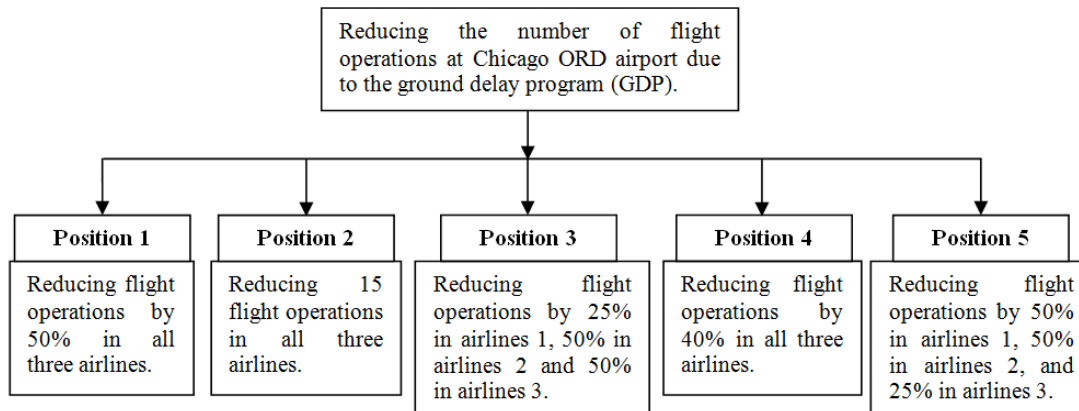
Reducing the number of flight operations at Chicago ORD airport due to the ground delay program (GDP).

Position 1

Reducing flight operations by 50% in all three airlines.

Position 2

Reducing 15 flight operations in all three airlines.

Position 3

Reducing flight operations by 25% in airlines 1, 50% in airlines 2 and 50% in airlines 3.

Position 4

Reducing flight operations by 40% in all three airlines.

Position 5

Reducing flight operations by 50% in airlines 1, 50% in airlines 2, and 25% in airlines 3.